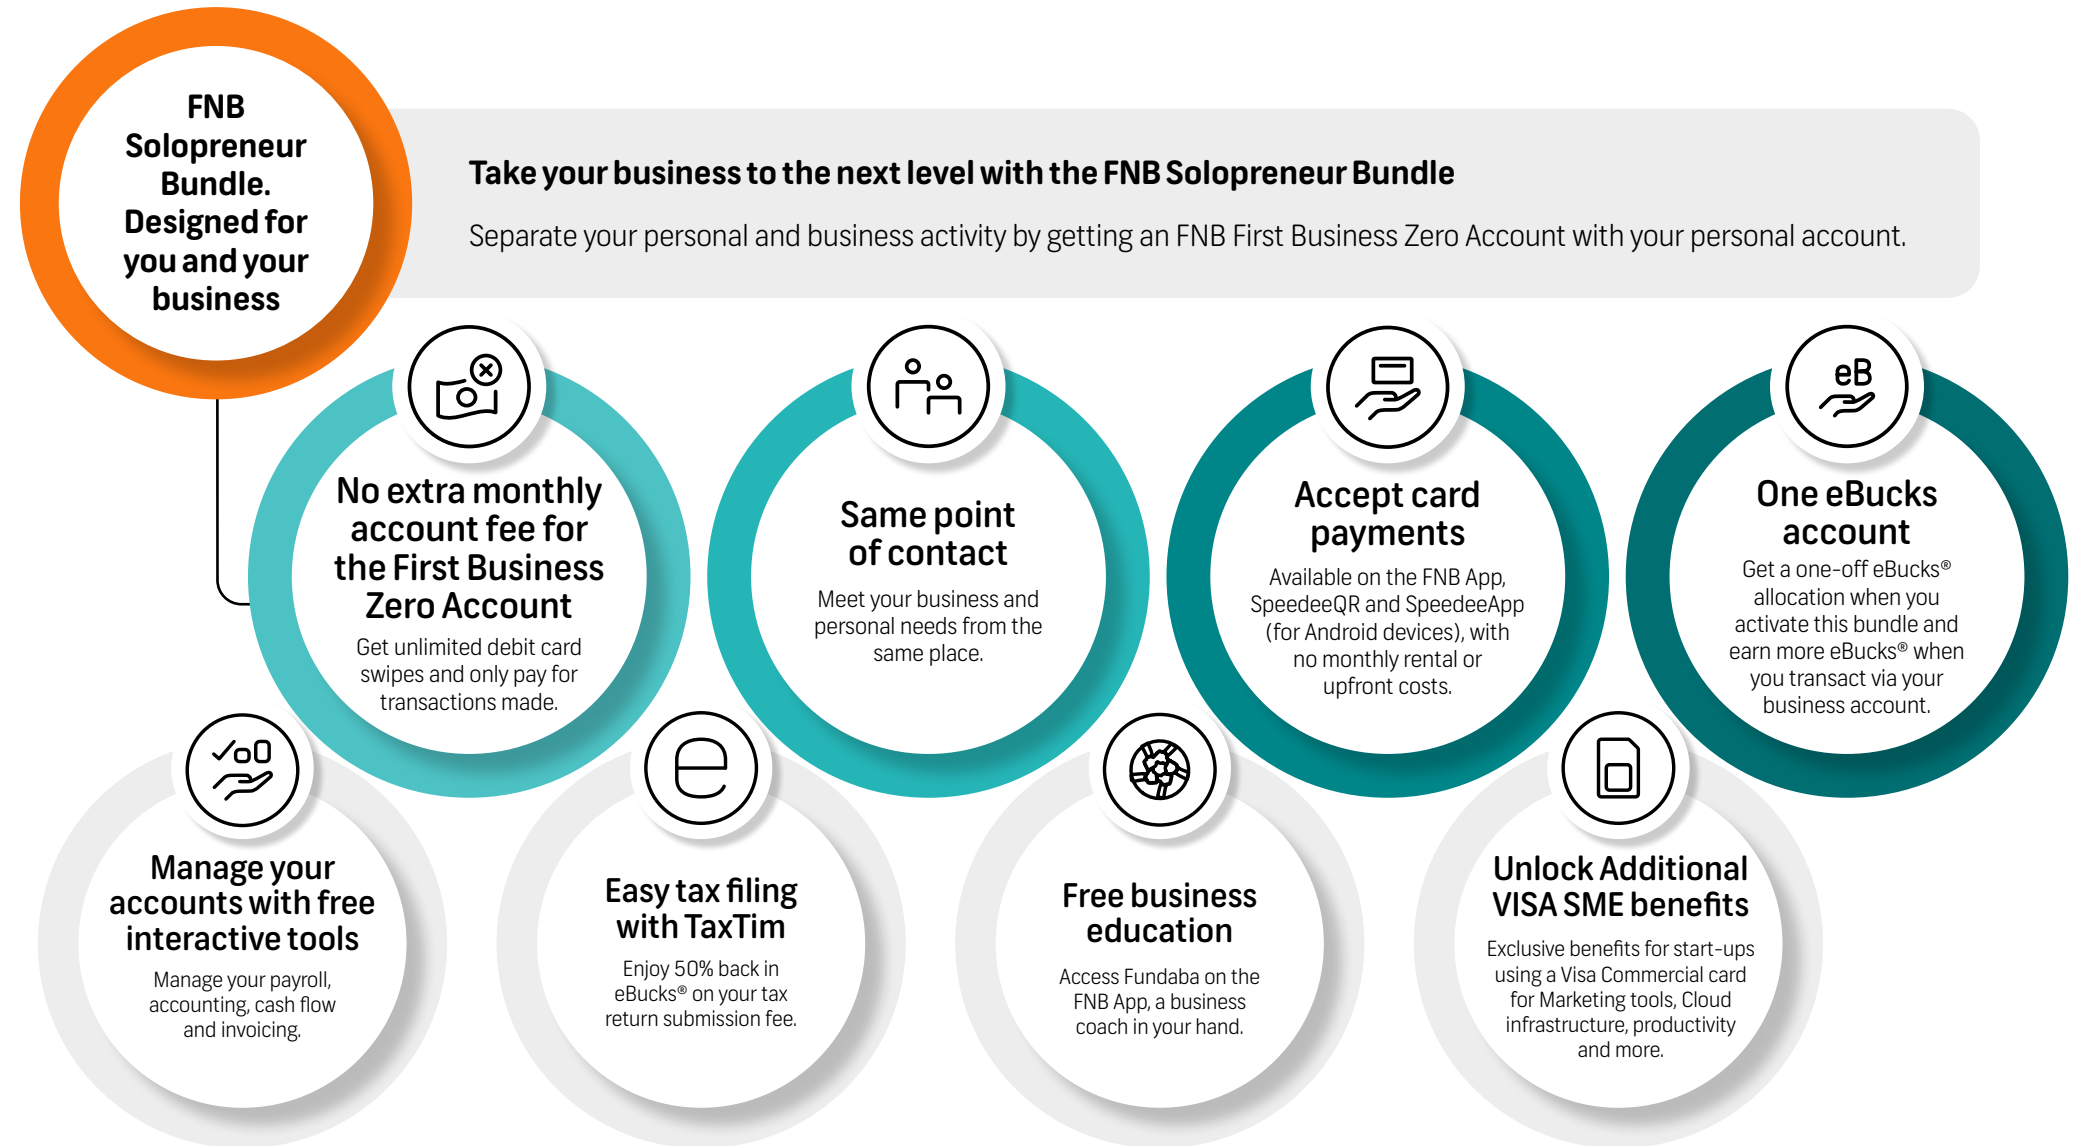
FNB Solopreneur Bundle. Designed for you and your business

Take your business to the next level with the FNB Solopreneur Bundle

Separate your personal and business activity by getting an FNB First Business Zero Account with your personal account.

No extra monthly account fee for the First Business Zero Account

Get unlimited debit card swipes and only pay for transactions made.

Same point of contact

Meet your business and personal needs from the same place.

Accept card payments

Available on the FNB App, SpeedeeQR and SpeedeeApp (for Android devices), with no monthly rental or upfront costs.

eB

One eBucks account

Get a one-off eBucks® allocation when you activate this bundle and earn more eBucks® when you transact via your business account.

Manage your accounts with free interactive tools

Manage your payroll, accounting, cash flow and invoicing.

Easy tax filing with TaxTim

Enjoy 50% back in eBucks® on your tax return submission fee.

Free business education

Access Fundaba on the FNB App, a business coach in your hand.

Unlock Additional VISA SME benefits

Exclusive benefits for start-ups using a Visa Commercial card for Marketing tools, Cloud infrastructure, productivity and more.